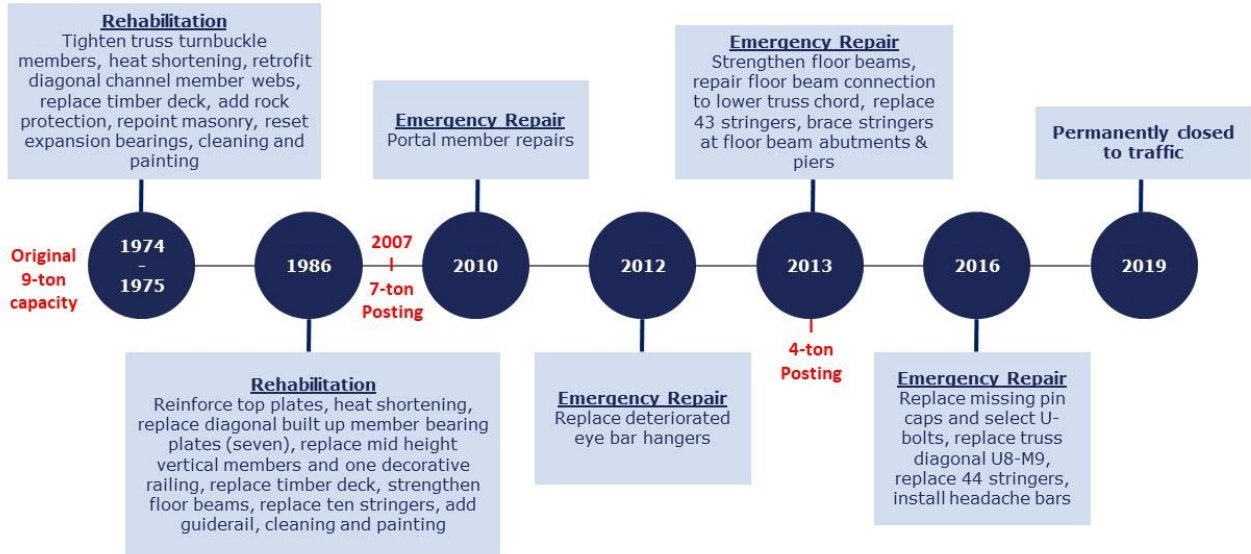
Rehabilitation
Tighten truss turnbuckle members, heat shortening, retrofit diagonal channel member webs, replace timber deck, add rock protection, repoint masonry, reset expansion bearings, cleaning and painting

Emergency Repair
Portal member repairs

Emergency Repair
Strengthen floor beams, repair floor beam connection to lower truss chord, replace 43 stringers, brace stringers at floor beam abutments & piers

Permanently closed to traffic

Original 9-ton capacity

1974 - 1975

1986

2007
7-ton Posting

2010

2012

2013

2016

2019

4-ton Posting

Rehabilitation
Reinforce top plates, heat shortening, replace diagonal built up member bearing plates (seven), replace mid height vertical members and one decorative railing, replace timber deck, strengthen floor beams, replace ten stringers, add guiderail, cleaning and painting

Emergency Repair
Replace deteriorated eye bar hangers

Emergency Repair
Replace missing pin caps and select U-bolts, replace truss diagonal U8-M9, replace 44 stringers, install headache bars